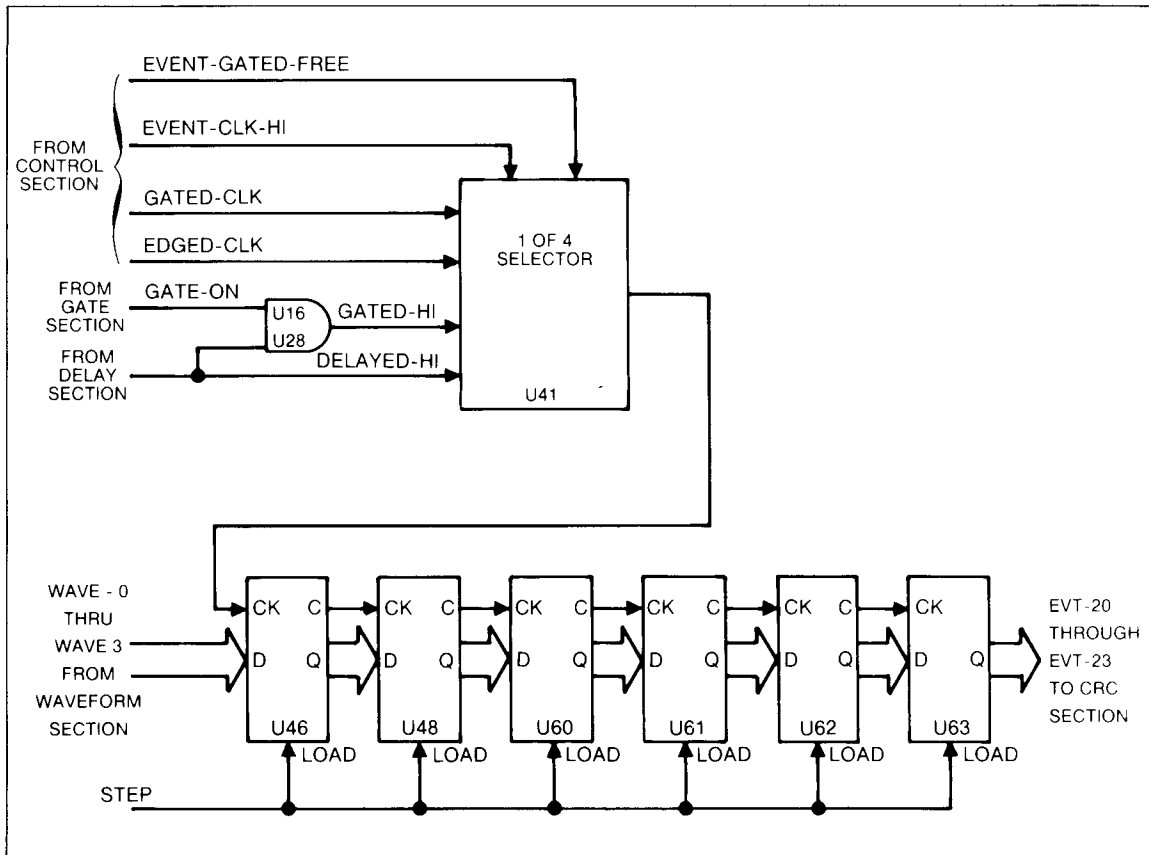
FROM CONTROL SECTION

EVENT-GATED-FREE

EVENT-CLK-HI

GATED-CLK

EDGED-CLK

FROM GATE SECTION

GATE-ON

U16

U28

GATED-HI

FROM DELAY SECTION

DELAYED-HI

1 OF 4 SELECTOR

U41

WAVE - 0 THRU WAVE 3 FROM WAVEFORM SECTION

CK C
D Q
U46
LOAD

CK C
D Q
U48
LOAD

CK C
D Q
U60
LOAD

CK C
D Q
U61
LOAD

CK C
D Q
U62
LOAD

CK
D Q
U63
LOAD

EVT-20 THROUGH EVT-23 TO CRC SECTION

STEP